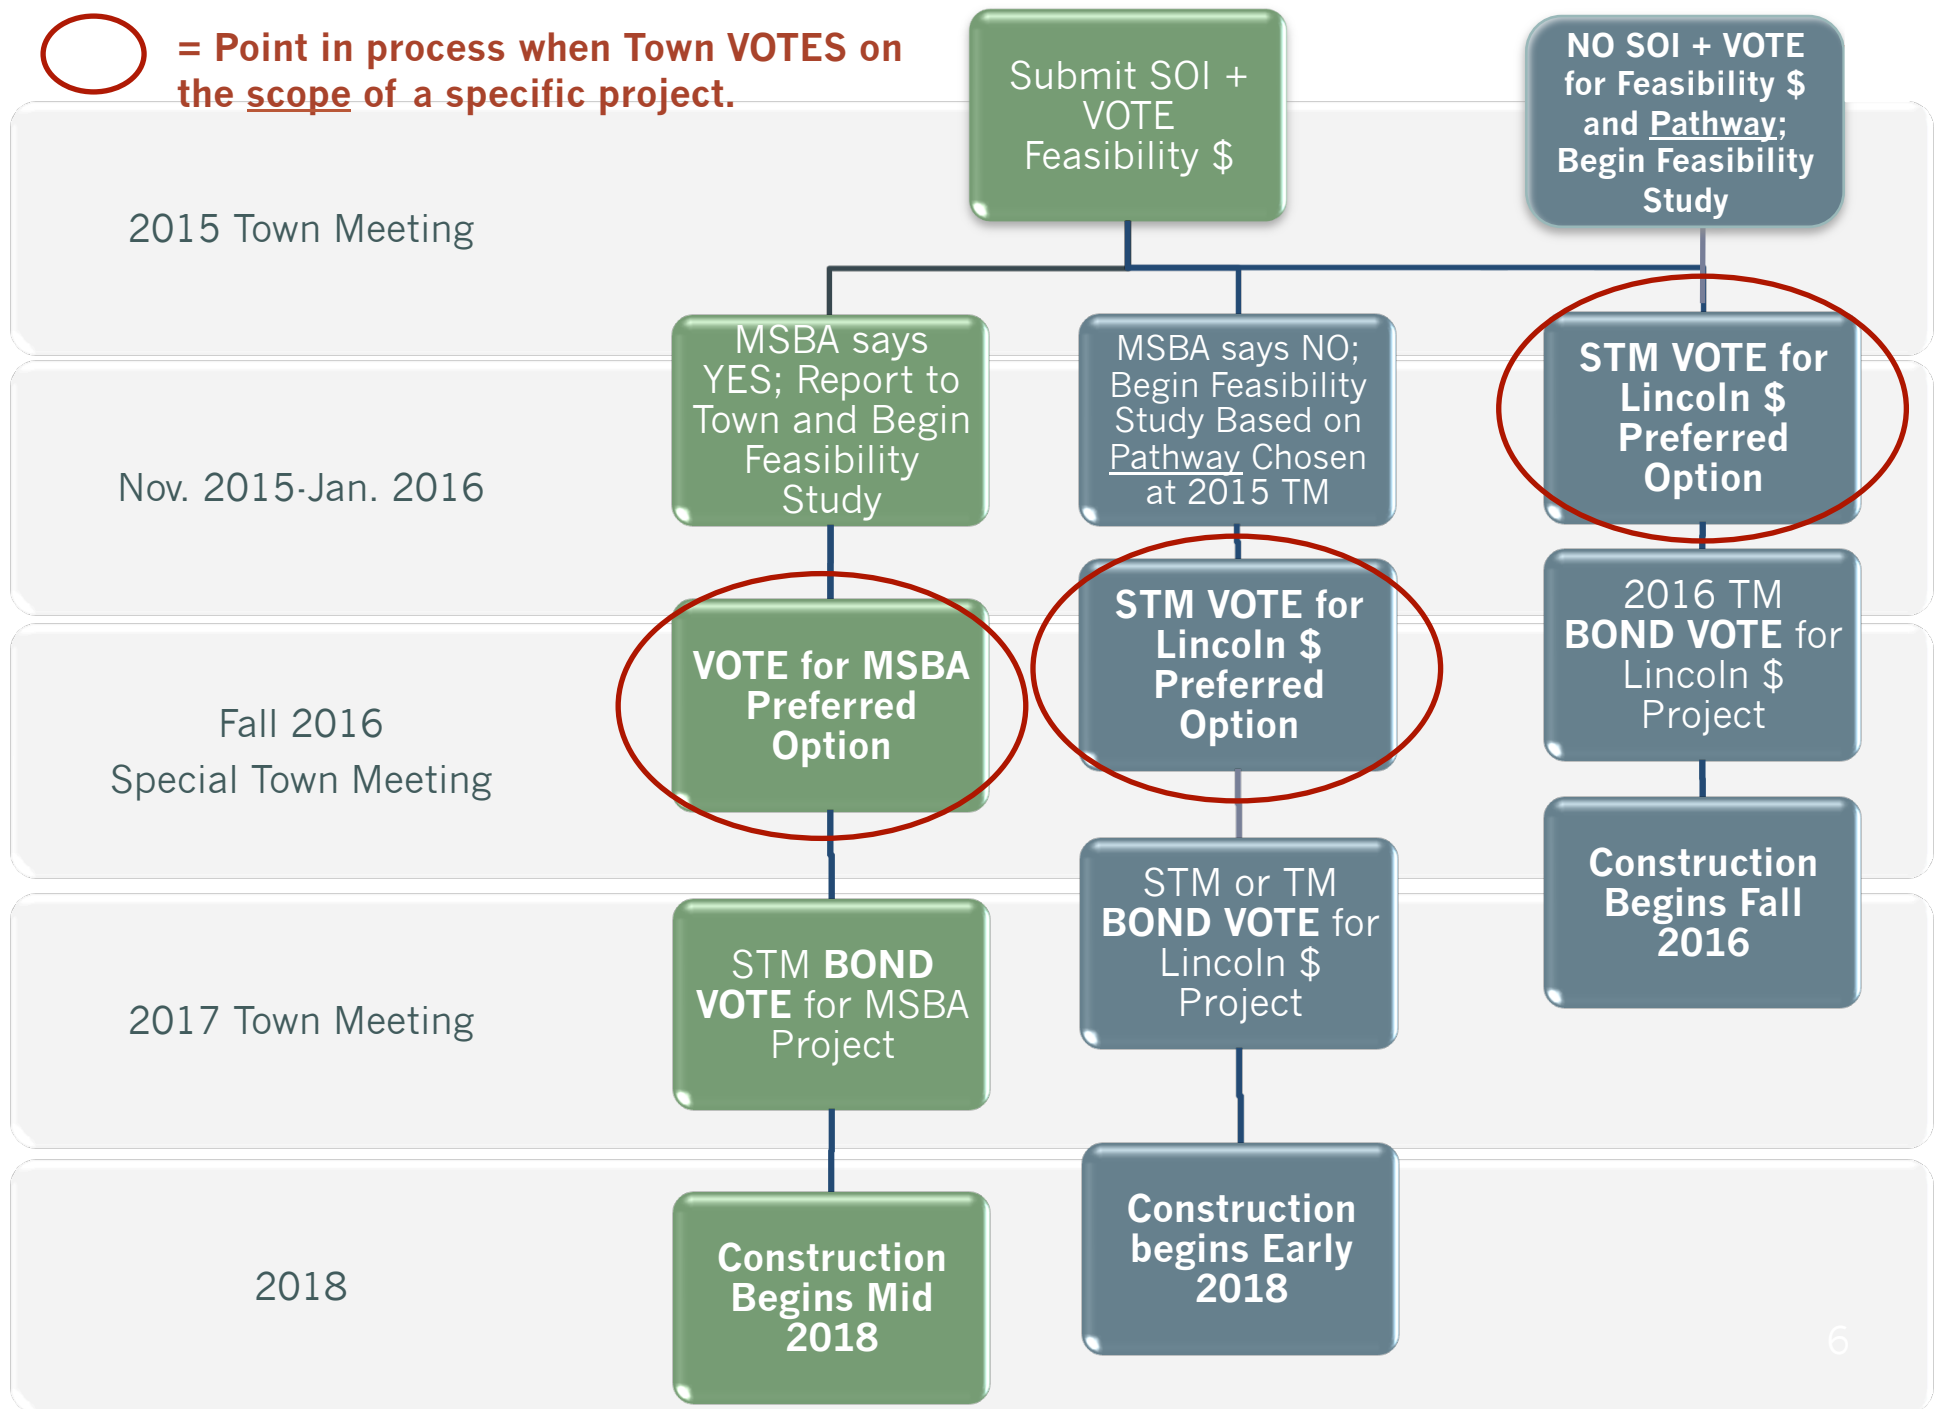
= Point in process when Town VOTES on the scope of a specific project.

Submit SOI + VOTE Feasibility $

NO SOI + VOTE for Feasibility $ and Pathway; Begin Feasibility Study

2015 Town Meeting

MSBA says YES; Report to Town and Begin Feasibility Study

MSBA says NO; Begin Feasibility Study Based on Pathway Chosen at 2015 TM

STM VOTE for Lincoln $ Preferred Option

Nov. 2015-Jan. 2016

VOTE for MSBA Preferred Option

STM VOTE for Lincoln $ Preferred Option

2016 TM BOND VOTE for Lincoln $ Project

Fall 2016
Special Town Meeting

Construction Begins Fall 2016

STM or TM BOND VOTE for Lincoln $ Project

2017 Town Meeting

STM BOND VOTE for MSBA Project

2018

Construction Begins Mid 2018

Construction begins Early 2018

6